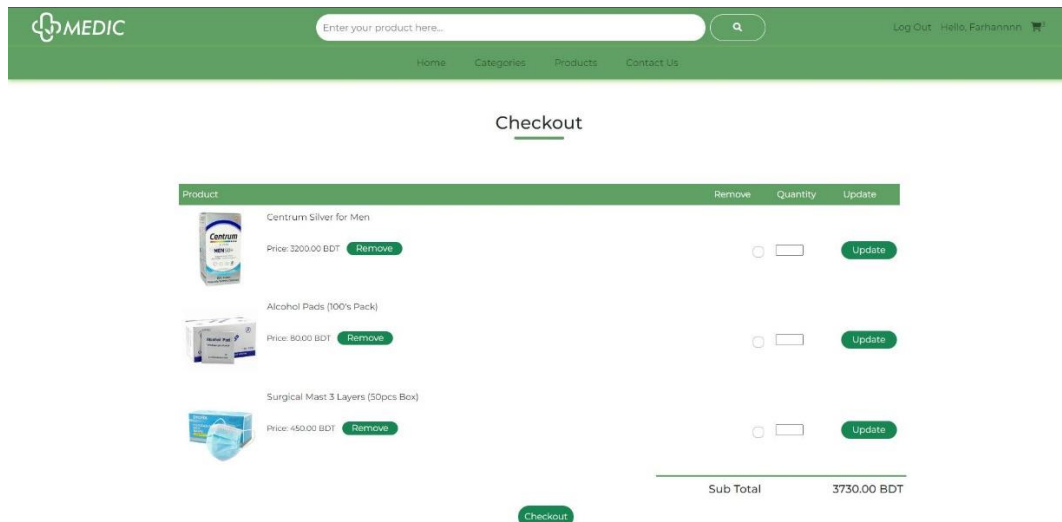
MEDIC

Enter your product here...

Log Out Hello, Farhannnn

Home Categories Products Contact Us

Checkout

| Product | Remove | Quantity | Update |
|---|---|---|---|
| Centrum Silver for Men Price: 3200.00 BDT Remove | | | Update |
| Alcohol Pads (100's Pack) Price: 80.00 BDT Remove | | | Update |
| Surgical Mast 3 Layers (50pcs Box) Price: 450.00 BDT Remove | | | Update |

Sub Total 3730.00 BDT

Checkout